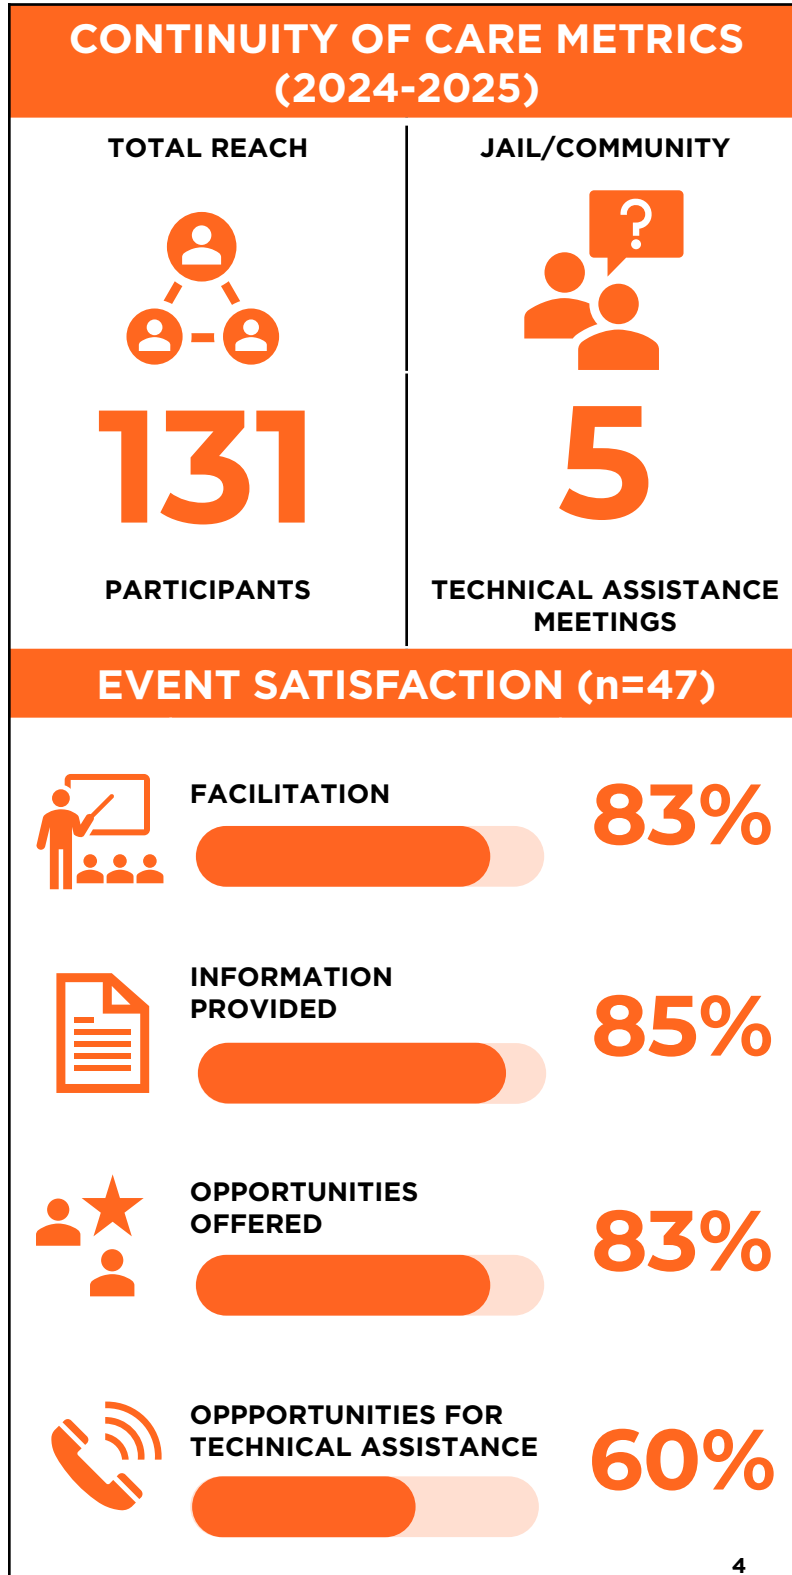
CONTINUITY OF CARE METRICS (2024-2025)

TOTAL REACH

131

PARTICIPANTS

JAIL/COMMUNITY

5

TECHNICAL ASSISTANCE MEETINGS

EVENT SATISFACTION (n=47)

FACILITATION

83%

INFORMATION PROVIDED

85%

OPPORTUNITIES OFFERED

83%

OPPPORTUNITIES FOR TECHNICAL ASSISTANCE

60%

4